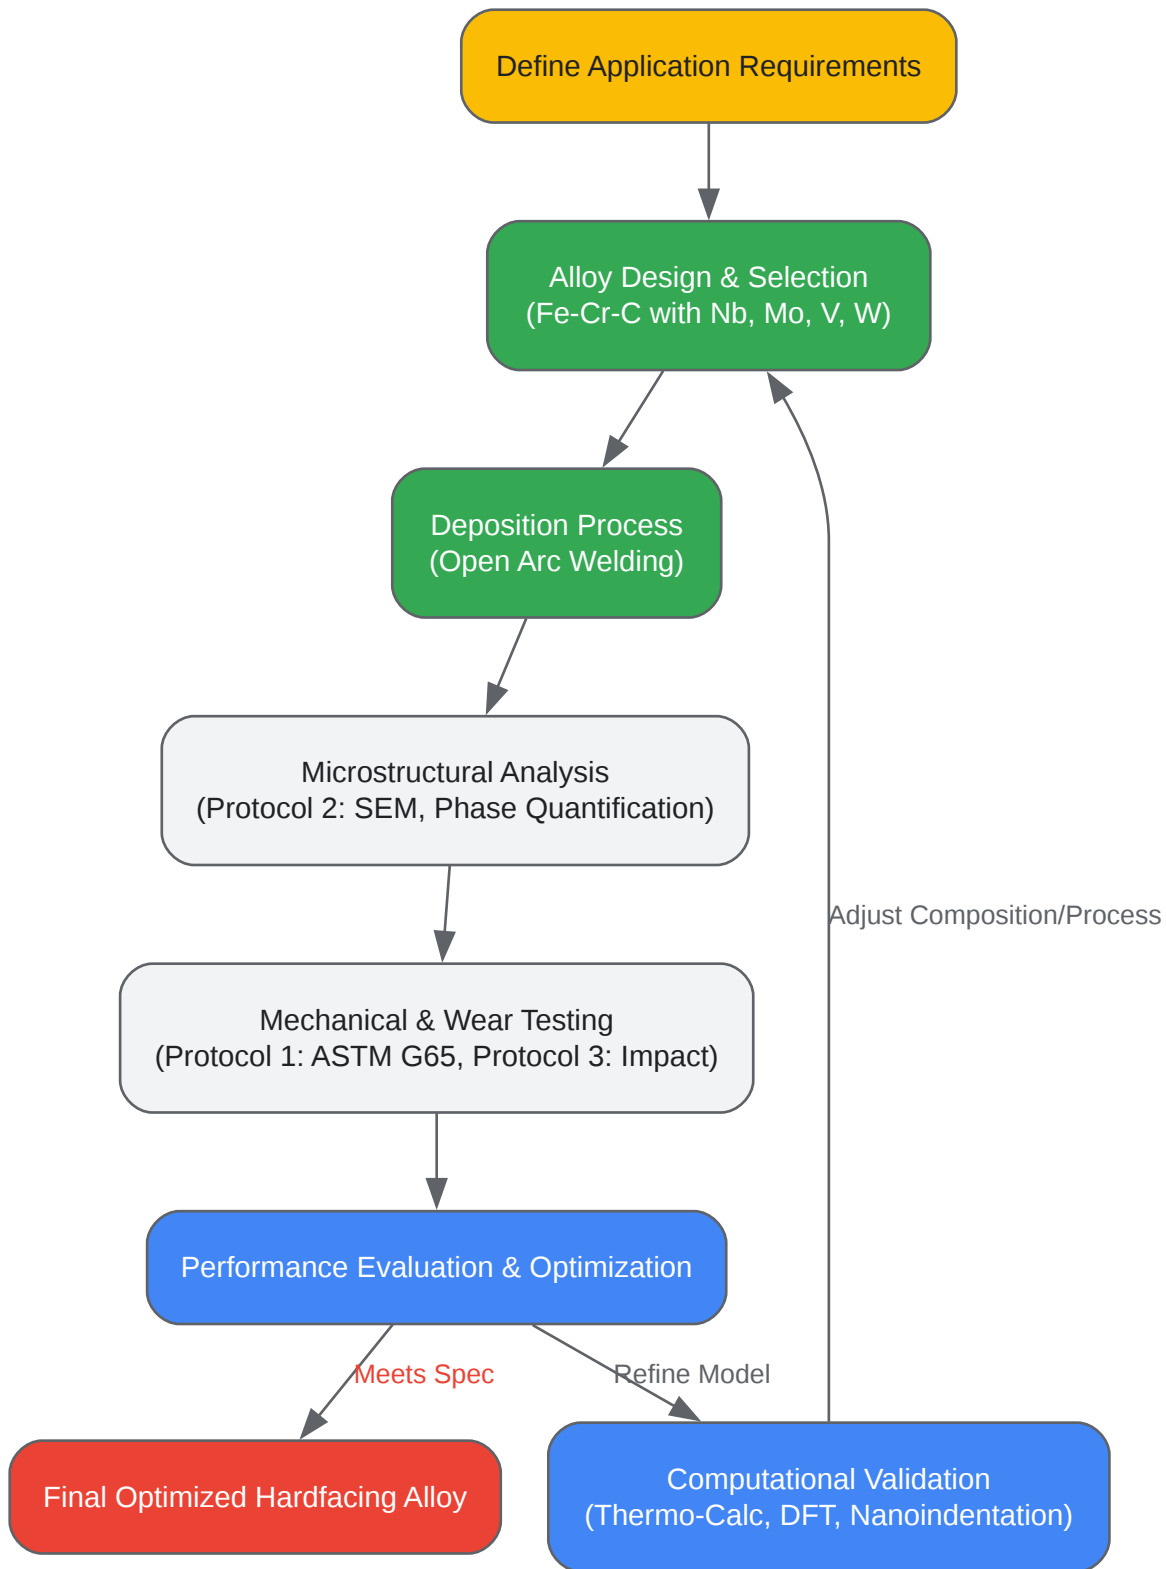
Define Application Requirements

Alloy Design & Selection
(Fe-Cr-C with Nb, Mo, V, W)

Deposition Process
(Open Arc Welding)

Microstructural Analysis
(Protocol 2: SEM, Phase Quantification)

Adjust Composition/Process

Mechanical & Wear Testing
(Protocol 1: ASTM G65, Protocol 3: Impact)

Performance Evaluation & Optimization

Meets Spec

Refine Model

Final Optimized Hardfacing Alloy

Computational Validation
(Thermo-Calc, DFT, Nanoindentation)